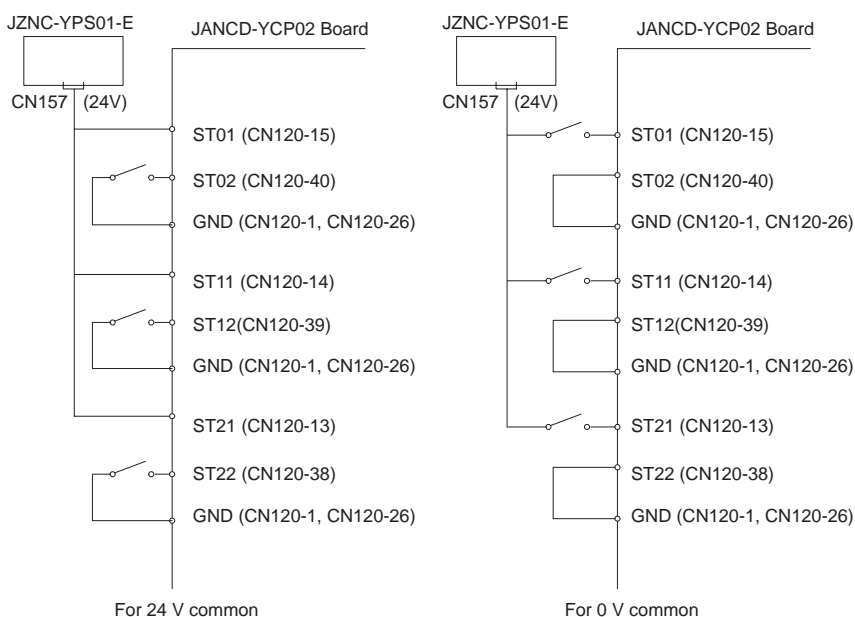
JZNC-YPS01-E

CN157 (24V)

JANCD-YCP02 Board

ST01 (CN120-15)

ST02 (CN120-40)

GND (CN120-1, CN120-26)

ST11 (CN120-14)

ST12(CN120-39)

GND (CN120-1, CN120-26)

ST21 (CN120-13)

ST22 (CN120-38)

GND (CN120-1, CN120-26)

For 24 V common

JZNC-YPS01-E

CN157 (24V)

JANCD-YCP02 Board

ST01 (CN120-15)

ST02 (CN120-40)

GND (CN120-1, CN120-26)

ST11 (CN120-14)

ST12(CN120-39)

GND (CN120-1, CN120-26)

ST21 (CN120-13)

ST22 (CN120-38)

GND (CN120-1, CN120-26)

For 0 V common